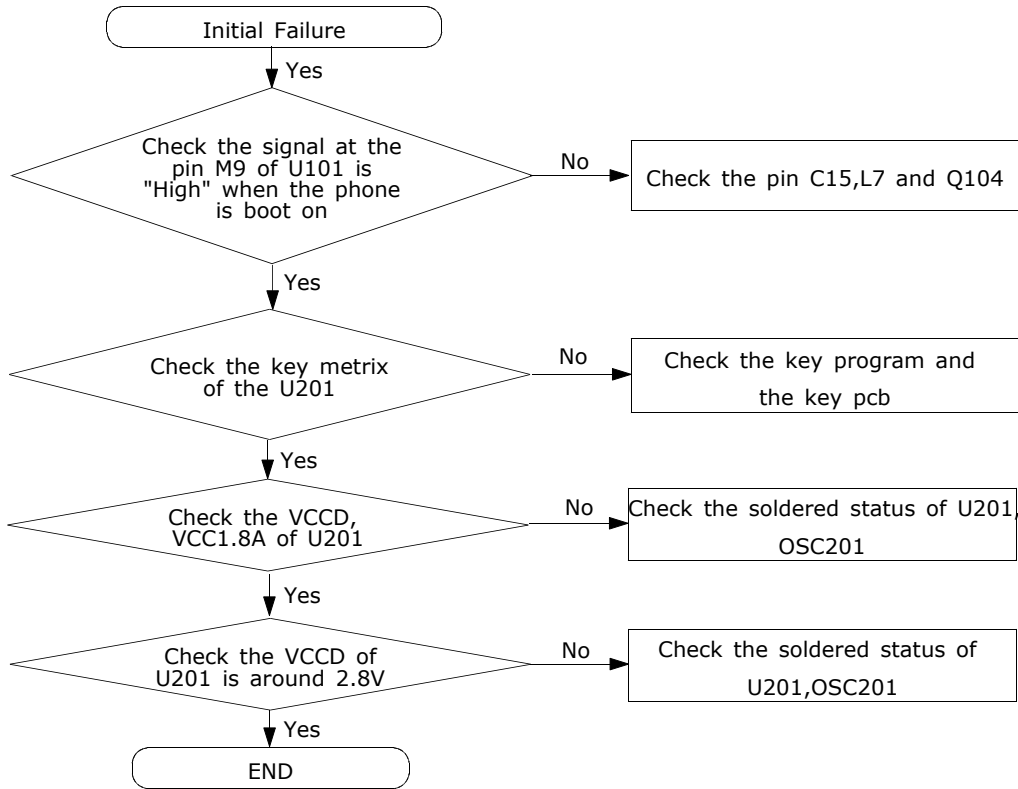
Initial Failure

Yes

Check the signal at the pin M9 of U101 is "High" when the phone is boot on

No

Check the pin C15,L7 and Q104

Yes

Check the key metrix of the U201

No

Check the key program and the key pcb

Yes

Check the VCCD, VCC1.8A of U201

No

Check the soldered status of U201, OSC201

Yes

Check the VCCD of U201 is around 2.8V

No

Check the soldered status of U201,OSC201

Yes

END